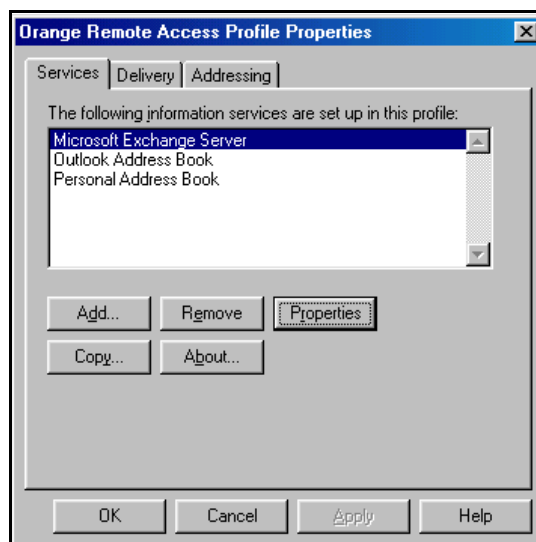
Orange Remote Access Profile Properties

Services | Delivery | Addressing

The following information services are set up in this profile:

Microsoft Exchange Server
Outlook Address Book
Personal Address Book

Add... Remove Properties

Copy... About...

OK Cancel Apply Help